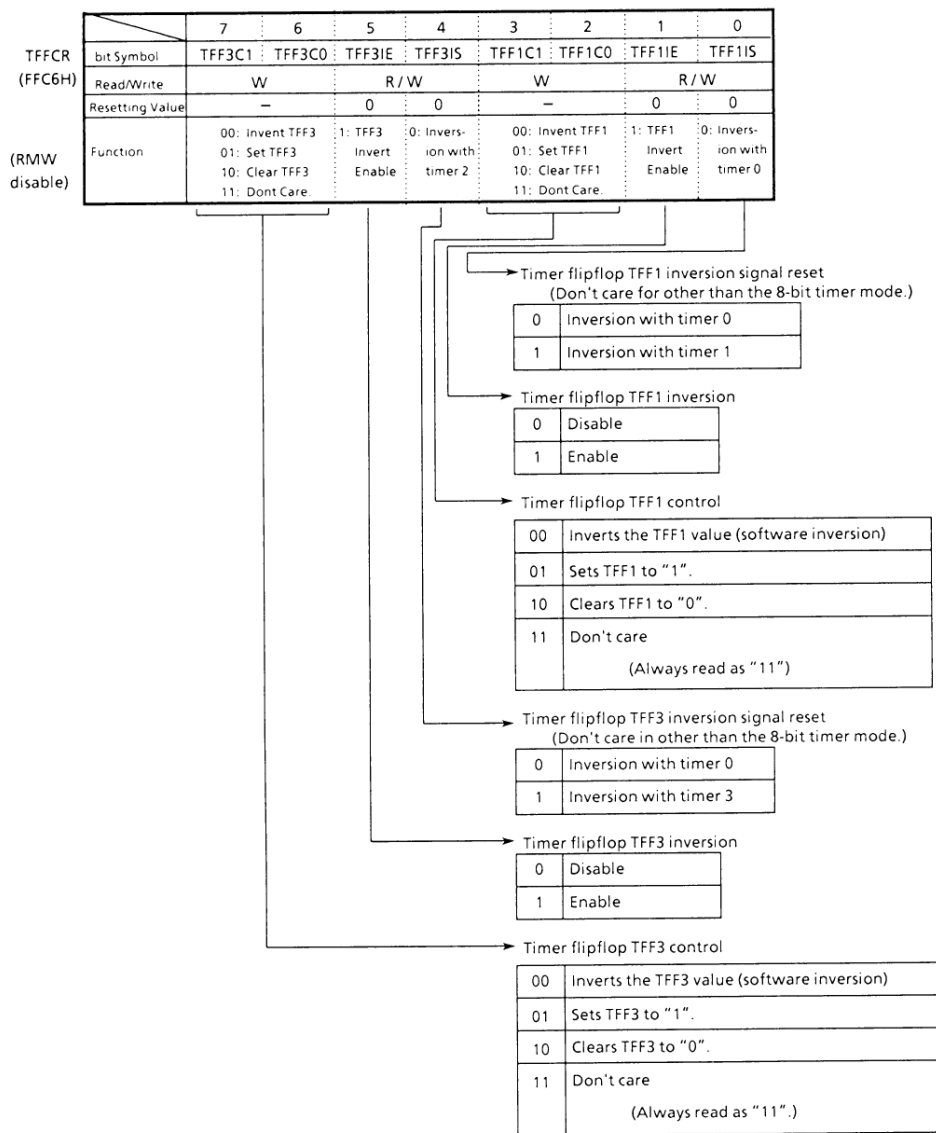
TFFCR
(FFC6H)

(RMW disable)

| | 7 | 6 | 5 | 4 | 3 | 2 | 1 | 0 |
|---|---|---|---|---|---|---|---|---|
| bit Symbol | TFF3C1 | TFF3C0 | TFF3IE | TFF3IS | TFF1C1 | TFF1C0 | TFF1IE | TFF1IS |
| Read/Write | W | | R/W | | W | | R/W | |
| Resetting Value | – | | 0 | 0 | – | | 0 | 0 |
| Function | 00: Invent TFF3 01: Set TFF3 10: Clear TFF3 11: Dont Care. | | 1: TFF3 Invert Enable | 0: Inversion with timer 2 | 00: Invent TFF1 01: Set TFF1 10: Clear TFF1 11: Dont Care. | | 1: TFF1 Invert Enable | 0: Inversion with timer 0 |

Timer flipflop TFF1 inversion signal reset
(Don't care for other than the 8-bit timer mode.)

| 0 | Inversion with timer 0 |
|---|---|
| 1 | Inversion with timer 1 |

Timer flipflop TFF1 inversion

| 0 | Disable |
|---|---|
| 1 | Enable |

Timer flipflop TFF1 control

| 00 | Inverts the TFF1 value (software inversion) |
|---|---|
| 01 | Sets TFF1 to "1". |
| 10 | Clears TFF1 to "0". |
| 11 | Don't care (Always read as "11") |

Timer flipflop TFF3 inversion signal reset
(Don't care in other than the 8-bit timer mode.)

| 0 | Inversion with timer 0 |
|---|---|
| 1 | Inversion with timer 3 |

Timer flipflop TFF3 inversion

| 0 | Disable |
|---|---|
| 1 | Enable |

Timer flipflop TFF3 control

| 00 | Inverts the TFF3 value (software inversion) |
|---|---|
| 01 | Sets TFF3 to "1". |
| 10 | Clears TFF3 to "0". |
| 11 | Don't care (Always read as "11".) |